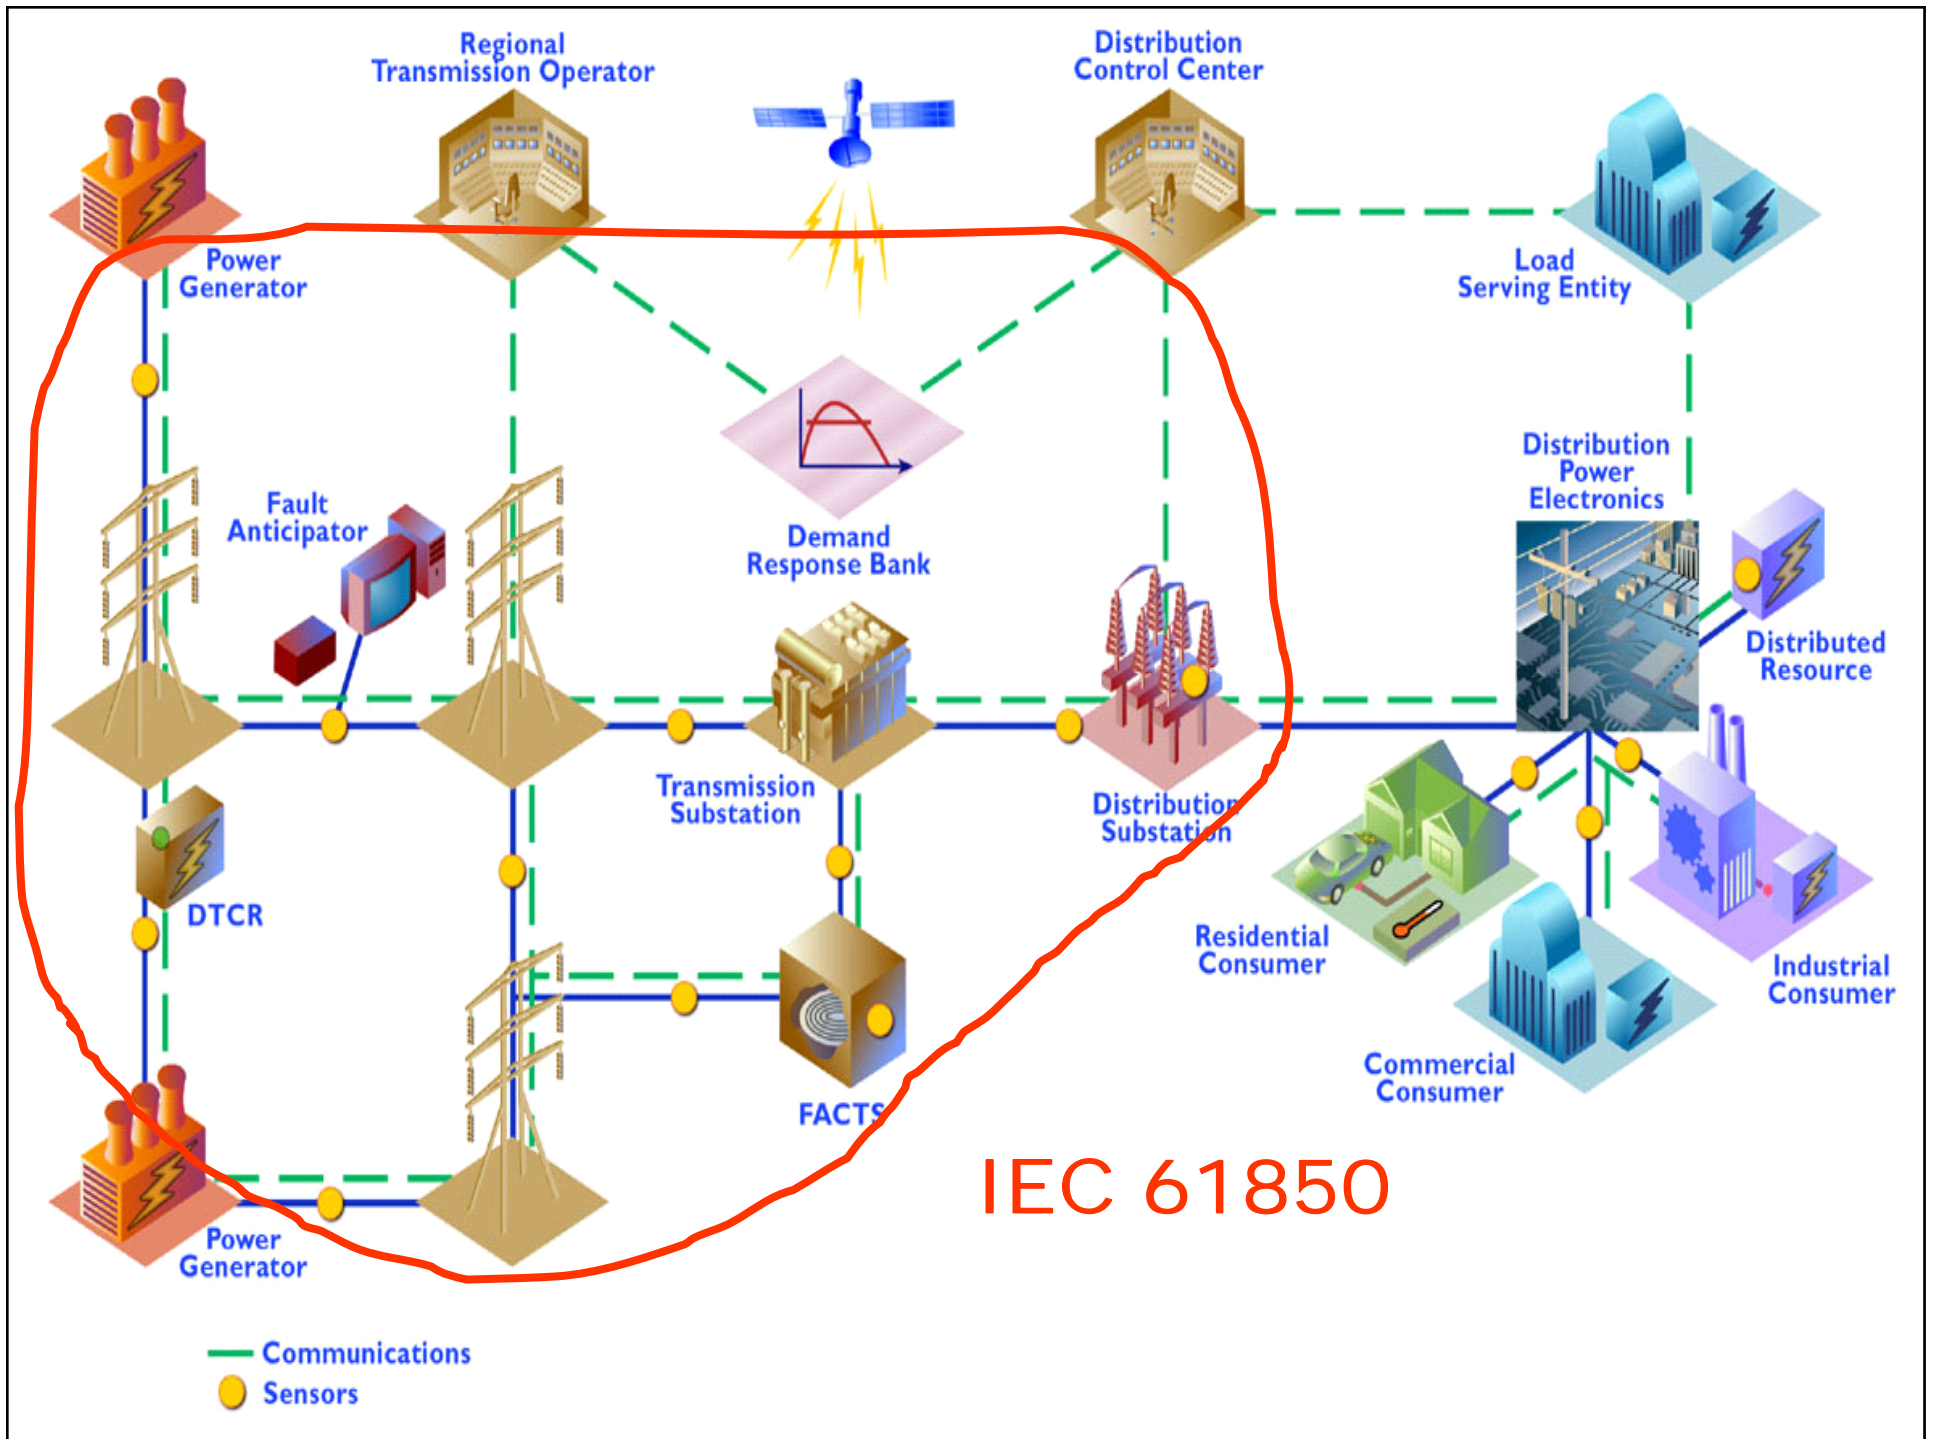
Regional Transmission Operator

Distribution Control Center

Power Generator

Load Serving Entity

Distribution Power Electronics

Fault Anticipator

Demand Response Bank

Distributed Resource

Transmission Substation

Distribution Substation

DTCR

Residential Consumer

Industrial Consumer

Commercial Consumer

FACTS

IEC 61850

Power Generator

Communications

Sensors